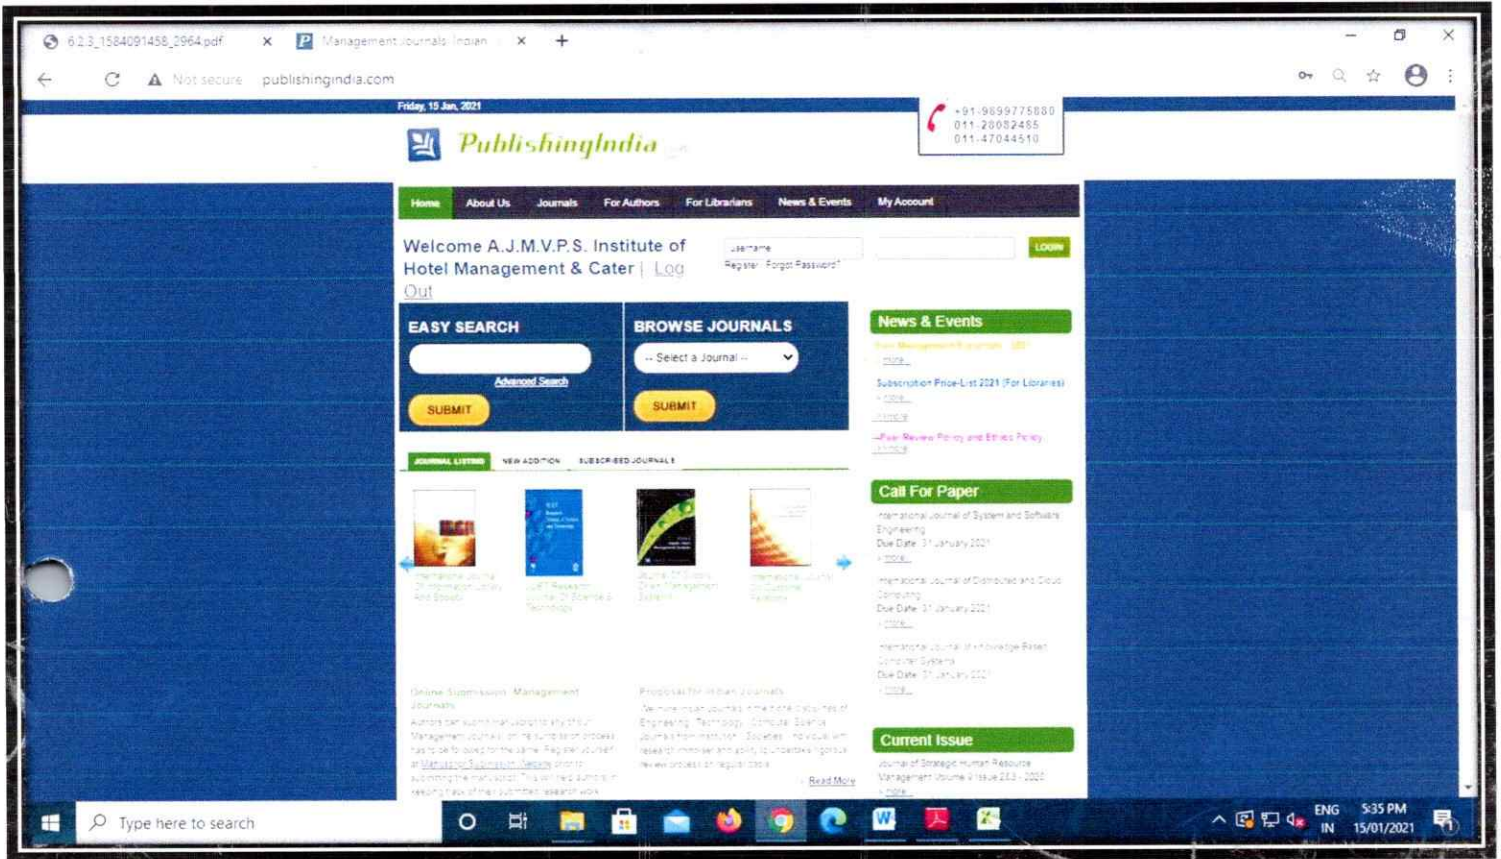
6.2.3_1584091458_2964.pdf
Management Journals: Indian
Not secure publishingindia.com

Friday, 15 Jan, 2021

PublishingIndia

+91-9899775880
011-28082485
011-47044510

Home About Us Journals For Authors For Librarians News & Events My Account

Welcome A.J.M.V.P.S. Institute of Hotel Management & Cater | Log Out

Username
Register Forgot Password?
LOGIN

EASY SEARCH
Advanced Search
SUBMIT

BROWSE JOURNALS
-- Select a Journal --
SUBMIT

JOURNAL LISTING NEW ADDITION SUBSCRIBED JOURNALS

International Journal Of Information Library And Society
IJET Research Journal Of Science & Technology
Journal Of Supply Chain Management Systems
International Journal Of Customer Relations

Online Submission: Management Journals
Authors can submit manuscripts to any of our Management Journals on the number of process has to be followed for the same. Register yourself at Manuscript Submission Website prior to submitting the manuscript. This will help authors in keeping track of their submitted research work.

Proposal for Indian Journals
We invite Indian journals in the field of Engineering, Technology, Computer Science, Journals from institutions, Societies, individuals with research innovation and ability to undertake rigorous review process on regular basis.
Read More

News & Events
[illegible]
» more
Subscription Price-List 2021 (For Libraries)
» more
» more
Peer Review Policy and Ethics Policy
» more

Call For Paper
International Journal of System and Software Engineering
Due Date: 31 January 2021
» more
International Journal of Distributed and Cloud Computing
Due Date: 31 January 2021
» more
International Journal of Knowledge Based Computer Systems
Due Date: 31 January 2021
» more

Current Issue
Journal of Strategic Human Resource Management Volume 9 Issue 2&3 - 2020
» more

Type here to search
ENG IN 5:35 PM 15/01/2021